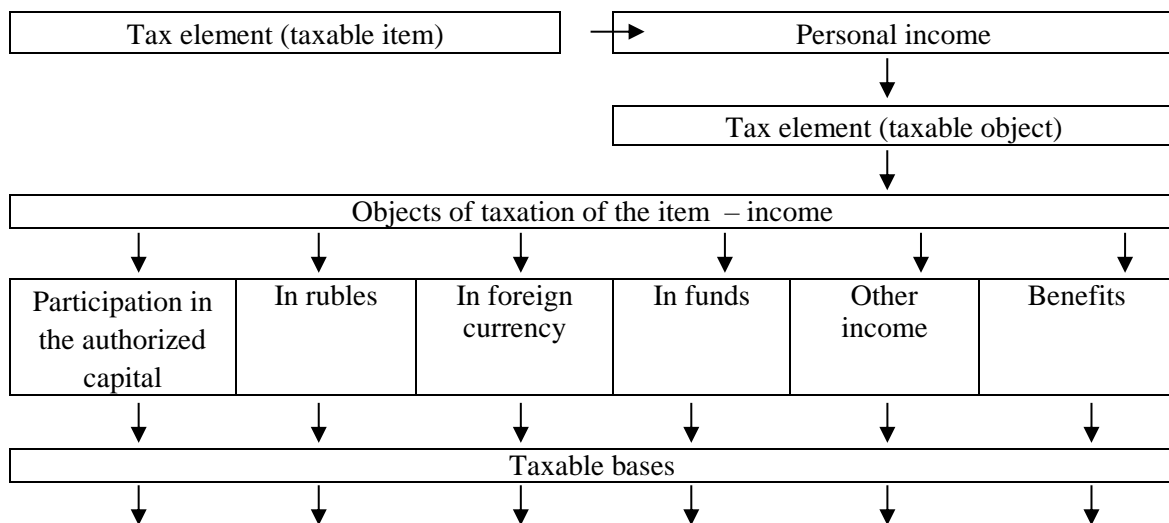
Tax element (taxable item)

Personal income

Tax element (taxable object)

Objects of taxation of the item – income

| Participation in the authorized capital | In rubles | In foreign currency | In funds | Other income | Benefits |
|---|---|---|---|---|---|

Taxable bases